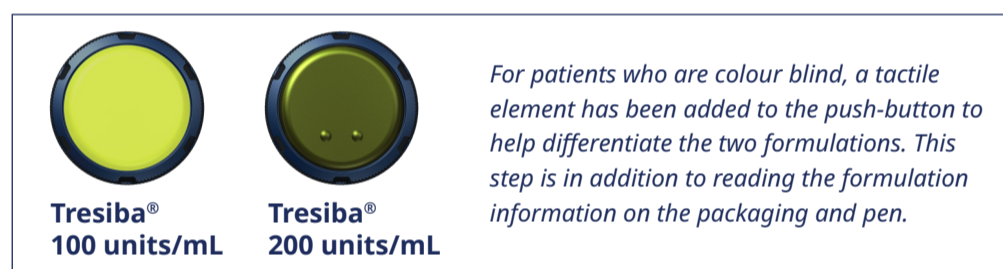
Tresiba®
100 units/mL

Tresiba®
200 units/mL

For patients who are colour blind, a tactile element has been added to the push-button to help differentiate the two formulations. This step is in addition to reading the formulation information on the packaging and pen.